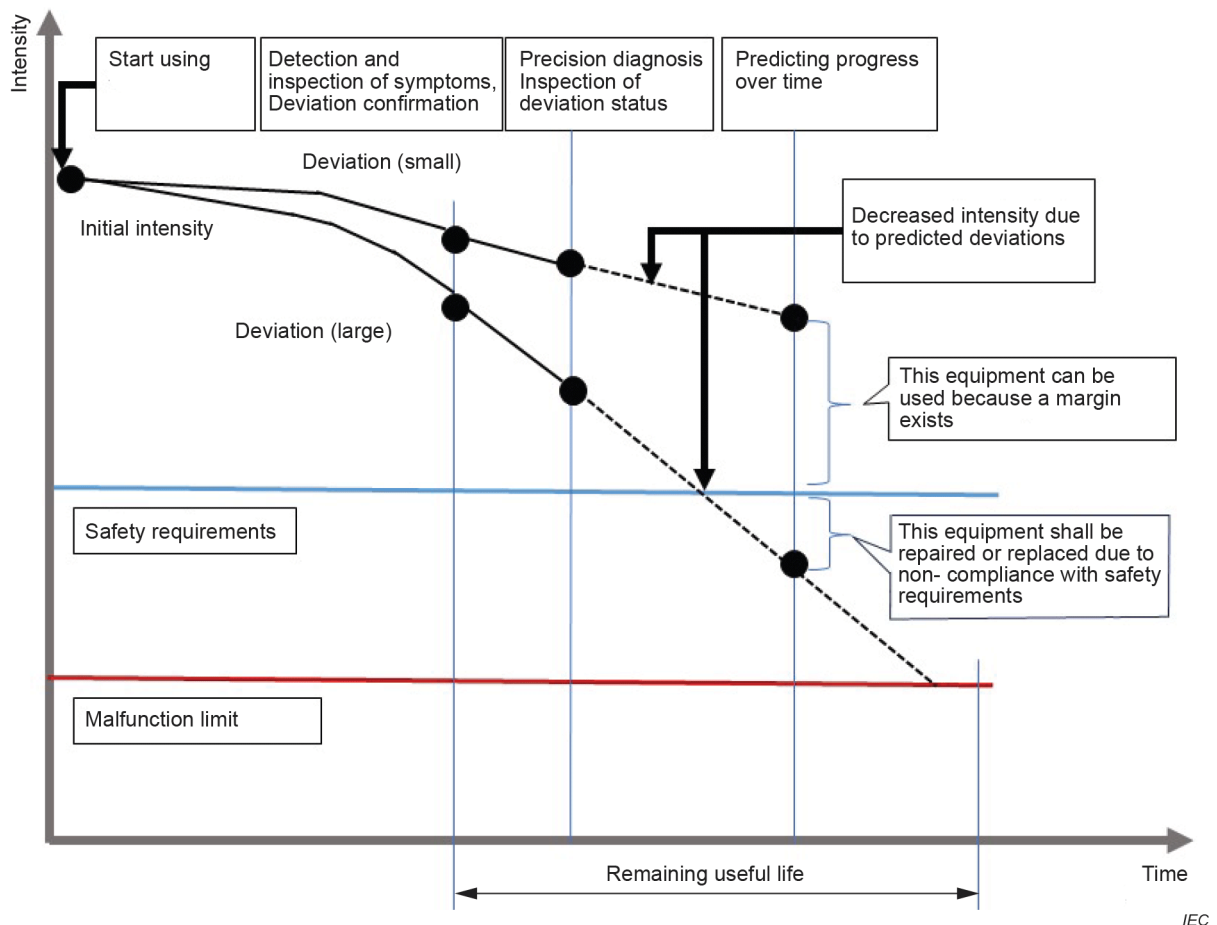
Intensity

Start using

Detection and inspection of symptoms, Deviation confirmation

Precision diagnosis Inspection of deviation status

Predicting progress over time

Deviation (small)

Initial intensity

Decreased intensity due to predicted deviations

Deviation (large)

This equipment can be used because a margin exists

Safety requirements

This equipment shall be repaired or replaced due to non- compliance with safety requirements

Malfunction limit

Remaining useful life

Time

IEC